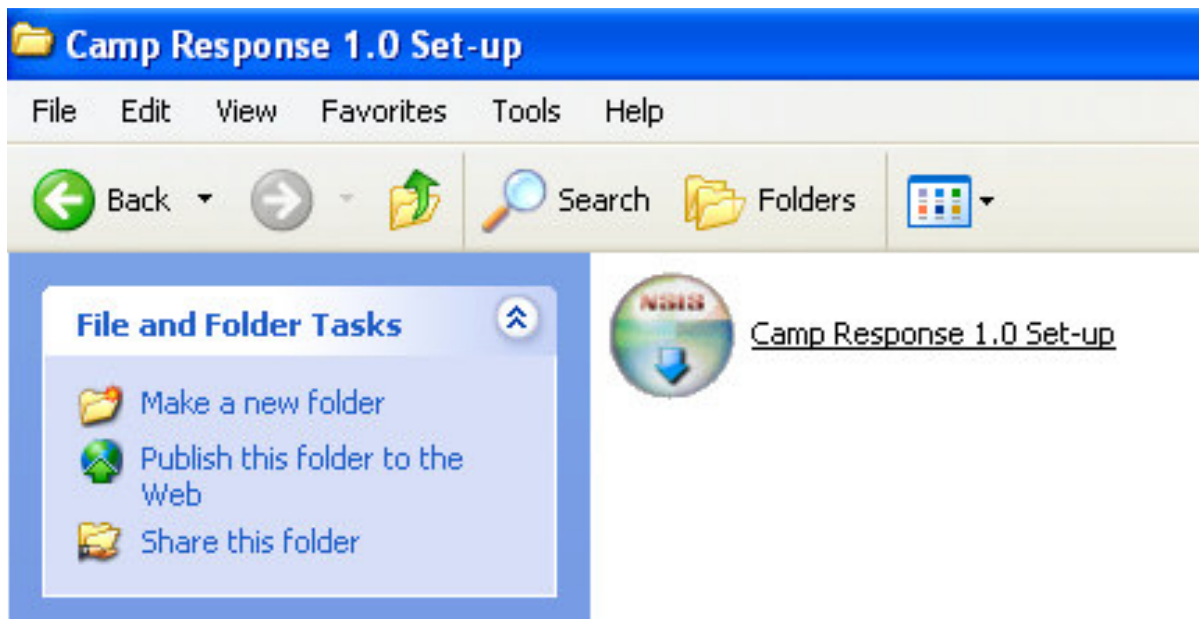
Camp Response 1.0 Set-up

File Edit View Favorites Tools Help

Back Search Folders

File and Folder Tasks

Make a new folder

Publish this folder to the Web

Share this folder

NSIS

Camp Response 1.0 Set-up